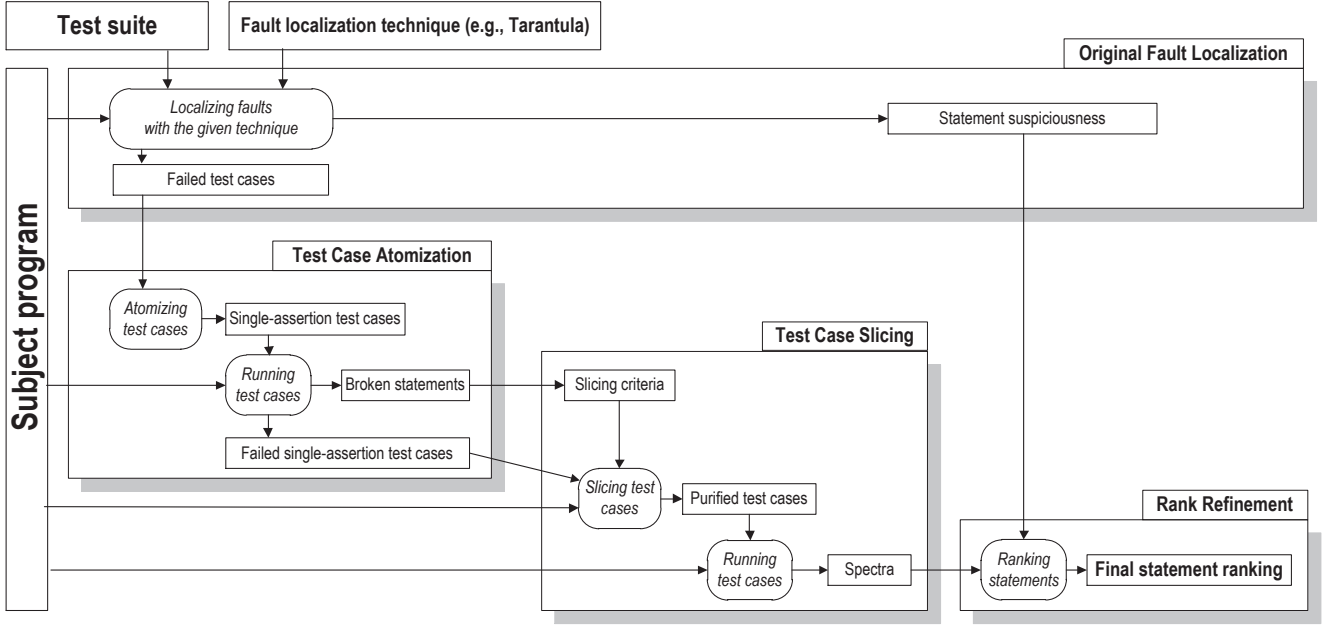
Test suite

Fault localization technique (e.g., Tarantula)

Original Fault Localization

Subject program

Localizing faults with the given technique

Statement suspiciousness

Failed test cases

Test Case Atomization

Atomizing test cases

Single-assertion test cases

Running test cases

Broken statements

Failed single-assertion test cases

Test Case Slicing

Slicing criteria

Slicing test cases

Purified test cases

Running test cases

Spectra

Rank Refinement

Ranking statements

Final statement ranking